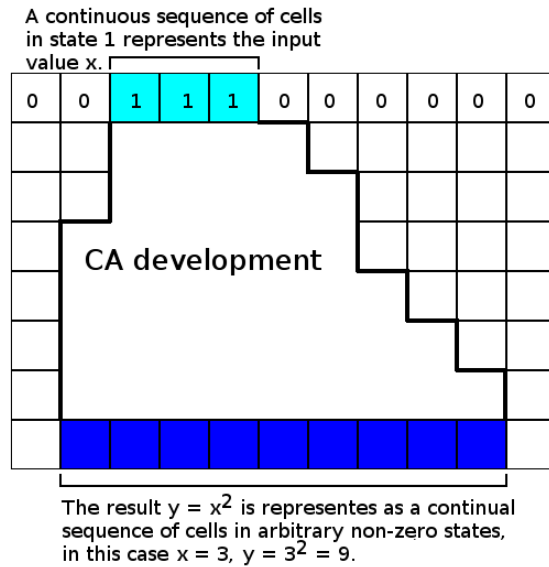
A continuous sequence of cells in state 1 represents the input value x.

| 0 | 0 | 1 | 1 | 1 | 0 | 0 | 0 | 0 | 0 | 0 |
|---|---|---|---|---|---|---|---|---|---|---|

CA development

The result $y = x^2$ is representes as a continual sequence of cells in arbitrary non-zero states, in this case $x = 3$, $y = 3^2 = 9$.